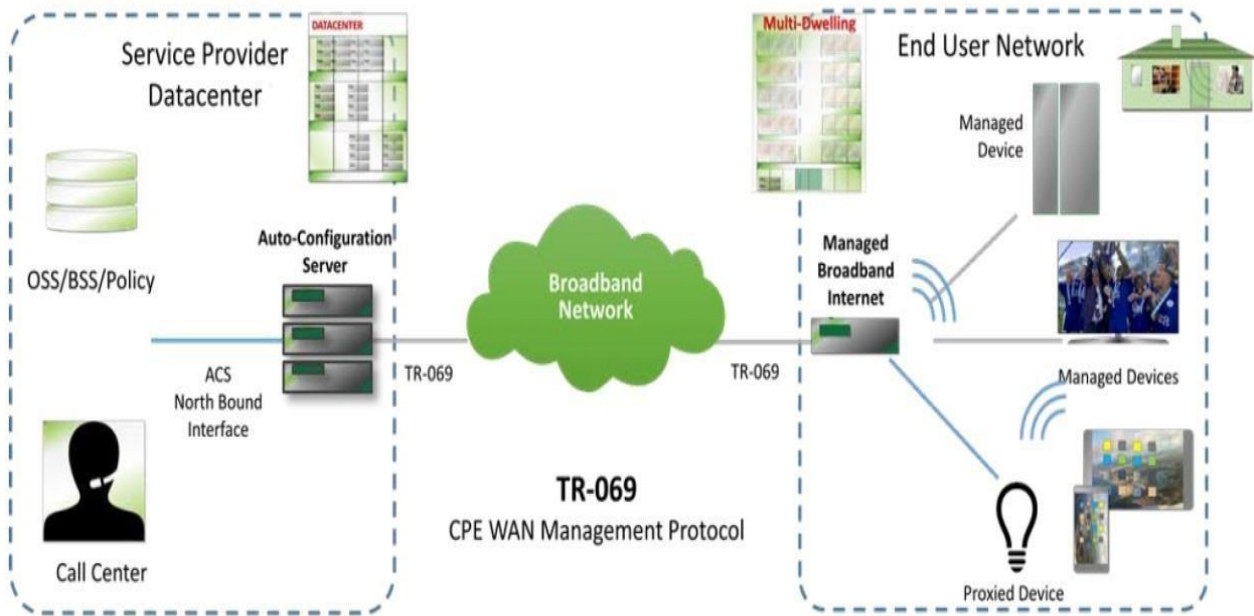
Service Provider Datacenter

DATACENTER

OSS/BSS/Policy

Auto-Configuration Server

ACS North Bound Interface

Call Center

Broadband Network

TR-069

TR-069

TR-069

CPE WAN Management Protocol

Multi-Dwelling

End User Network

Managed Device

Managed Broadband Internet

Managed Devices

Proxied Device